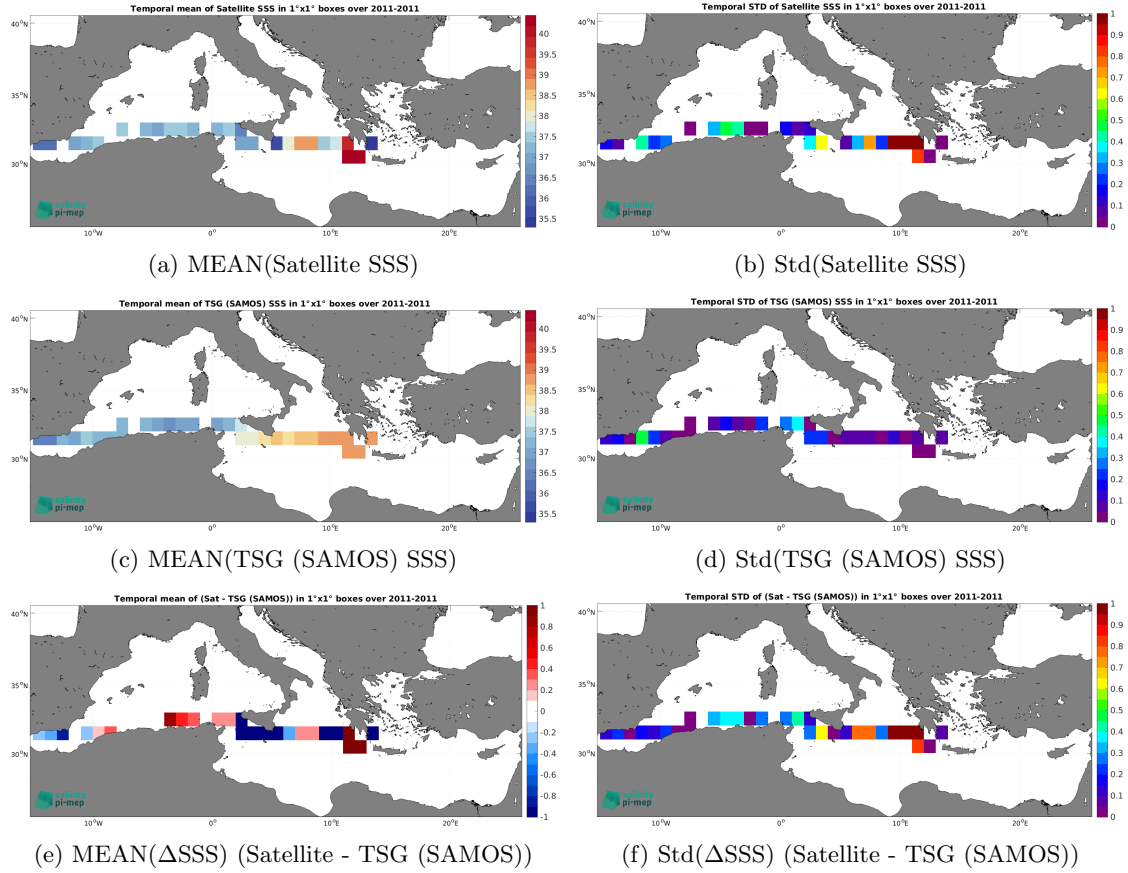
Temporal mean of Satellite SSS in 1°x1° boxes over 2011-2011

40°N
35°N
30°N
10°W
0°
10°E
20°E

40
39.5
39
38.5
38
37.5
37
36.5
36
35.5

salinity pi-mep

(a) MEAN(Satellite SSS)

Temporal STD of Satellite SSS in 1°x1° boxes over 2011-2011

40°N
35°N
30°N
10°W
0°
10°E
20°E

1
0.9
0.8
0.7
0.6
0.5
0.4
0.3
0.2
0.1
0

salinity pi-mep

(b) Std(Satellite SSS)

Temporal mean of TSG (SAMOS) SSS in 1°x1° boxes over 2011-2011

40°N
35°N
30°N
10°W
0°
10°E
20°E

40
39.5
39
38.5
38
37.5
37
36.5
36
35.5

salinity pi-mep

(c) MEAN(TSG (SAMOS) SSS)

Temporal STD of TSG (SAMOS) SSS in 1°x1° boxes over 2011-2011

40°N
35°N
30°N
10°W
0°
10°E
20°E

1
0.9
0.8
0.7
0.6
0.5
0.4
0.3
0.2
0.1
0

salinity pi-mep

(d) Std(TSG (SAMOS) SSS)

Temporal mean of (Sat - TSG (SAMOS)) in 1°x1° boxes over 2011-2011

40°N
35°N
30°N
10°W
0°
10°E
20°E

1
0.8
0.6
0.4
0.2
0
-0.2
-0.4
-0.6
-0.8
-1

salinity pi-mep

(e) MEAN(ΔSSS) (Satellite - TSG (SAMOS))

Temporal STD of (Sat - TSG (SAMOS)) in 1°x1° boxes over 2011-2011

40°N
35°N
30°N
10°W
0°
10°E
20°E

1
0.9
0.8
0.7
0.6
0.5
0.4
0.3
0.2
0.1
0

salinity pi-mep

(f) Std(ΔSSS) (Satellite - TSG (SAMOS))